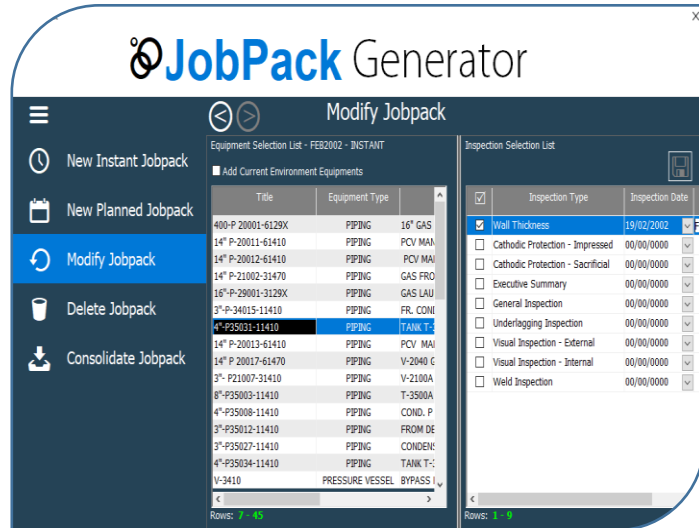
JobPack Generator

×

New Instant Jobpack
New Planned Jobpack
Modify Jobpack
Delete Jobpack
Consolidate Jobpack

Modify Jobpack

Equipment Selection List - FEB2002 - INSTANT

Add Current Environment Equipments

| Title | Equipment Type | |
|---|---|---|
| 400-P 20001-6129X | PIPING | 16" GAS |
| 14" P-20011-61410 | PIPING | PCV MA |
| 14" P-20012-61410 | PIPING | PCV MA |
| 14" P-21002-31470 | PIPING | GAS FRO |
| 16"-P-29001-3129X | PIPING | GAS LAU |
| 3"-P-34015-11410 | PIPING | FR. CON |
| 4"-P35031-11410 | PIPING | TANK T- |
| 14" P-20013-61410 | PIPING | PCV MA |
| 14" P 20017-61470 | PIPING | V-2040 |
| 3"- P21007-31410 | PIPING | V-2100A |
| 8"-P35003-11410 | PIPING | T-3500A |
| 4"-P35008-11410 | PIPING | COND. P |
| 3"-P35012-11410 | PIPING | FROM DE |
| 3"-P35027-11410 | PIPING | CONDEN |
| 4"-P35034-11410 | PIPING | TANK T- |
| V-3410 | PRESSURE VESSEL | BYPASS |

Rows: 7 - 45

Inspection Selection List

| | Inspection Type | Inspection Date |
|---|---|---|
| ☑ | Wall Thickness | 19/02/2002 |
| ☐ | Cathodic Protection - Impressed | 00/00/0000 |
| ☐ | Cathodic Protection - Sacrificial | 00/00/0000 |
| ☐ | Executive Summary | 00/00/0000 |
| ☐ | General Inspection | 00/00/0000 |
| ☐ | Underlagging Inspection | 00/00/0000 |
| ☐ | Visual Inspection - External | 00/00/0000 |
| ☐ | Visual Inspection - Internal | 00/00/0000 |
| ☐ | Weld Inspection | 00/00/0000 |

Rows: 1 - 9